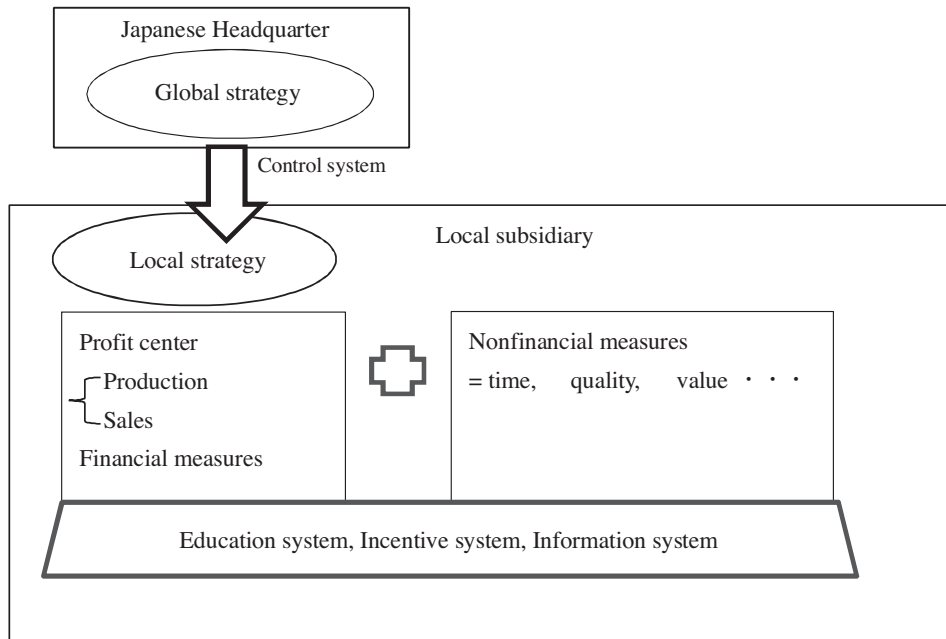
Japanese Headquarter

Global strategy

Control system

Local subsidiary

Local strategy

Profit center
Production
Sales
Financial measures

Nonfinancial measures
= time, quality, value · · ·

Education system, Incentive system, Information system